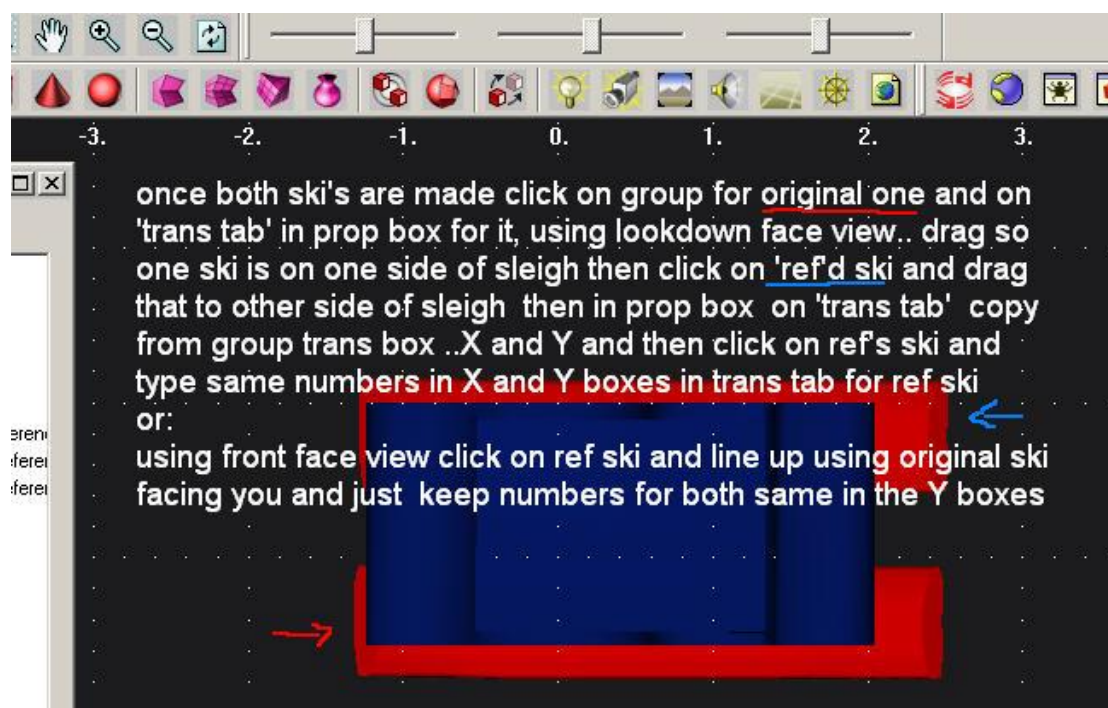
-3. -2. -1. 0. 1. 2. 3.

once both ski's are made click on group for original one and on 'trans tab' in prop box for it, using lookdown face view.. drag so one ski is on one side of sleigh then click on 'ref'd ski and drag that to other side of sleigh then in prop box on 'trans tab' copy from group trans box ..X and Y and then click on ref's ski and type same numbers in X and Y boxes in trans tab for ref ski
or:
using front face view click on ref ski and line up using original ski facing you and just keep numbers for both same in the Y boxes

erer
eferer
eferer